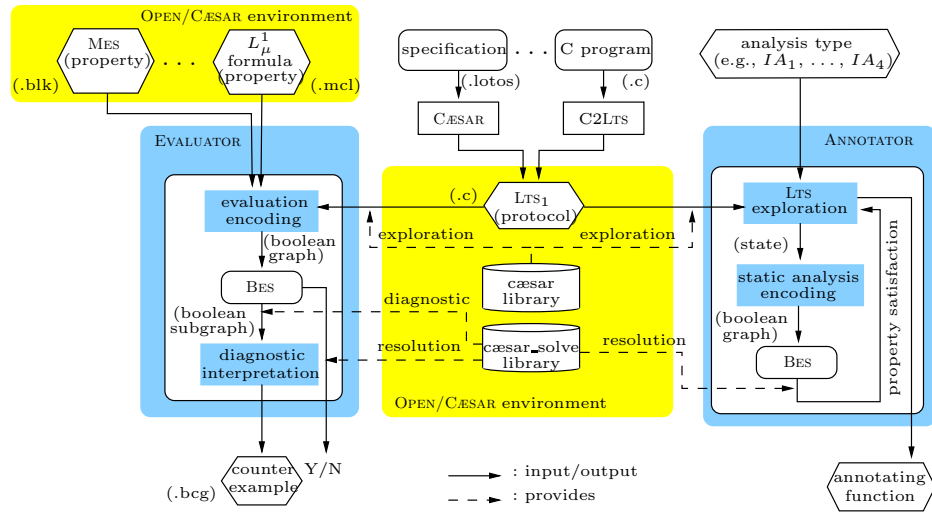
OPEN/CÆSAR environment

MES (property)

. . .

$L^1_\mu$ formula (property)

(.blk)

(.mcl)

specification

. . .

C program

(.lotos)

(.c)

CÆSAR

C2LTS

analysis type (e.g., $IA_1$, . . . , $IA_4$)

EVALUATOR

evaluation encoding

(boolean graph)

BES

(boolean subgraph)

diagnostic interpretation

(.c)

LTS$_1$ (protocol)

exploration

exploration

cæsar library

diagnostic

cæsar_solve library

resolution

resolution

OPEN/CÆSAR environment

ANNOTATOR

LTS exploration

(state)

static analysis encoding

(boolean graph)

BES

property satisfaction

counter example

(.bcg)

Y/N

: input/output

: provides

annotating function